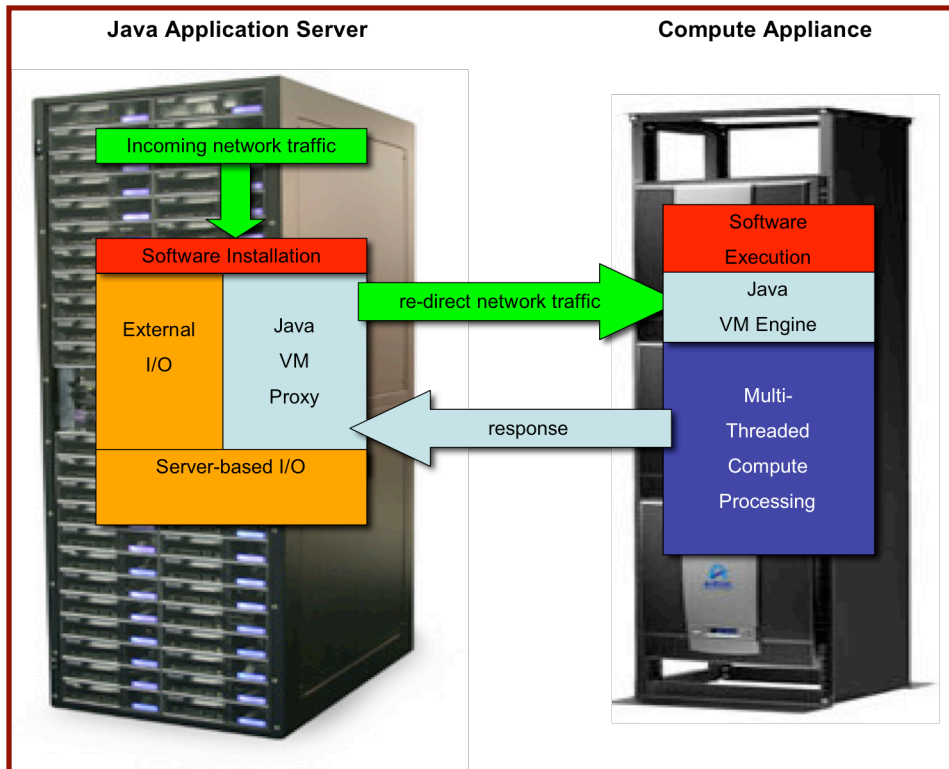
Java Application Server

Compute Appliance

Incoming network traffic

Software Installation

External I/O

Java VM Proxy

Server-based I/O

re-direct network traffic

response

Software Execution

Java VM Engine

Multi-Threaded Compute Processing